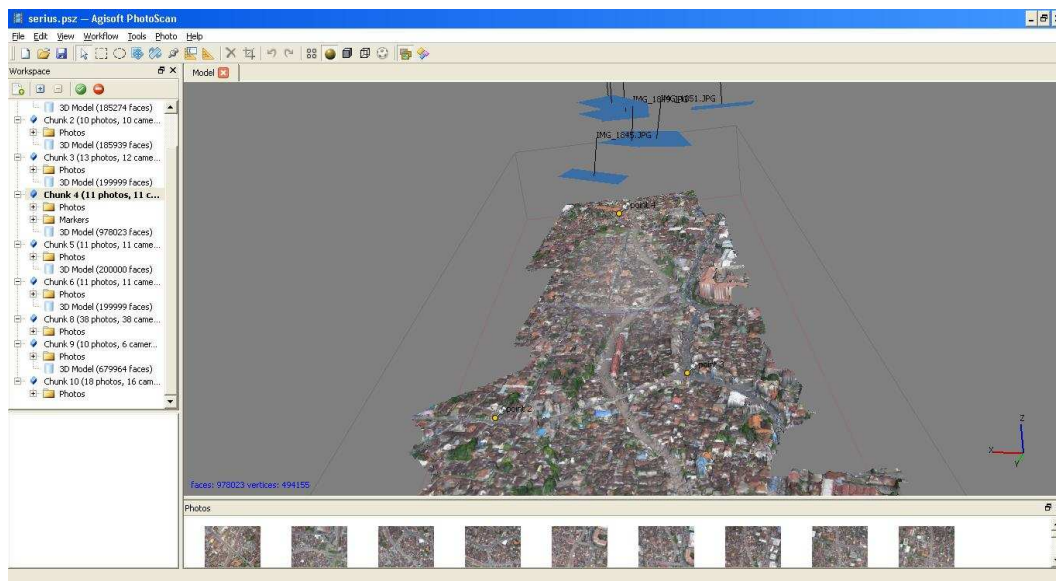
serius.psz — Agisoft PhotoScan

File Edit View Workflow Tools Photo Help

Workspace

Model

3D Model (185274 faces)
Chunk 2 (10 photos, 10 came...
Photos
3D Model (185939 faces)
Chunk 3 (13 photos, 12 came...
Photos
3D Model (199999 faces)
Chunk 4 (11 photos, 11 c...
Photos
Markers
3D Model (978023 faces)
Chunk 5 (11 photos, 11 came...
Photos
3D Model (200000 faces)
Chunk 6 (11 photos, 11 came...
Photos
3D Model (199999 faces)
Chunk 8 (38 photos, 38 came...
Photos
Chunk 9 (10 photos, 6 camer...
Photos
3D Model (679964 faces)
Chunk 10 (18 photos, 16 cam...
Photos

IMG_18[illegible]51.JPG
IMG_1845.JPG
point 4
point
point 2

faces: 978023 vertices: 494155

Z
X
Y

Photos